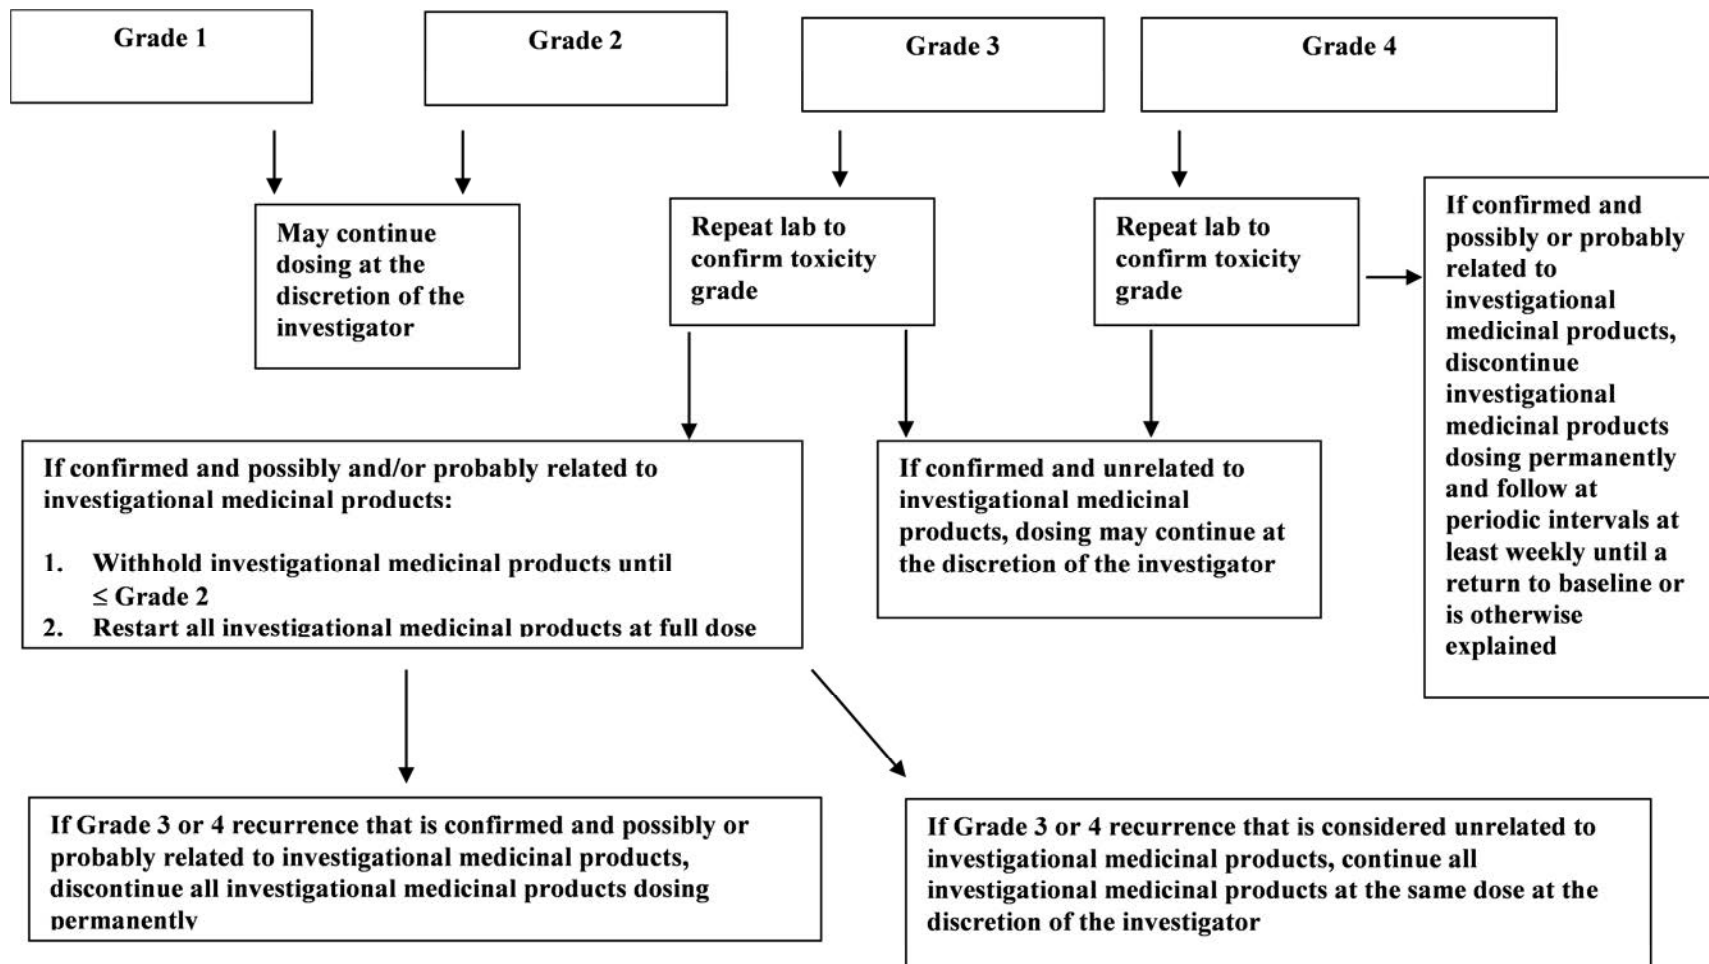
Grade 1

Grade 2

Grade 3

Grade 4

May continue dosing at the discretion of the investigator

Repeat lab to confirm toxicity grade

Repeat lab to confirm toxicity grade

If confirmed and possibly or probably related to investigational medicinal products, discontinue investigational medicinal products dosing permanently and follow at periodic intervals at least weekly until a return to baseline or is otherwise explained

If confirmed and possibly and/or probably related to investigational medicinal products:

1. Withhold investigational medicinal products until $\leq$ Grade 2
2. Restart all investigational medicinal products at full dose

If confirmed and unrelated to investigational medicinal products, dosing may continue at the discretion of the investigator

If Grade 3 or 4 recurrence that is confirmed and possibly or probably related to investigational medicinal products, discontinue all investigational medicinal products dosing permanently

If Grade 3 or 4 recurrence that is considered unrelated to investigational medicinal products, continue all investigational medicinal products at the same dose at the discretion of the investigator